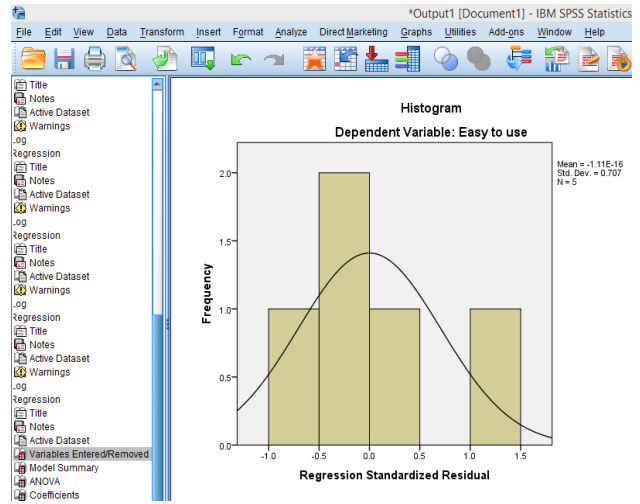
*Output1 [Document1] - IBM SPSS Statistics

File Edit View Data Transform Insert Format Analyze Direct Marketing Graphs Utilities Add-ons Window Help

Title
Notes
Active Dataset
Warnings
.og
Regression
Title
Notes
Active Dataset
Warnings
.og
Regression
Title
Notes
Active Dataset
Warnings
.og
Regression
Title
Notes
Active Dataset
Warnings
.og
Regression
Title
Notes
Active Dataset
Variables Entered/Removed
Model Summary
ANOVA
Coefficients

Histogram

Dependent Variable: Easy to use

Mean = -1.11E-16
Std. Dev. = 0.707
N = 5

Frequency

2.0
1.5
1.0
0.5
0.0

-1.0 -0.5 0.0 0.5 1.0 1.5

Regression Standardized Residual